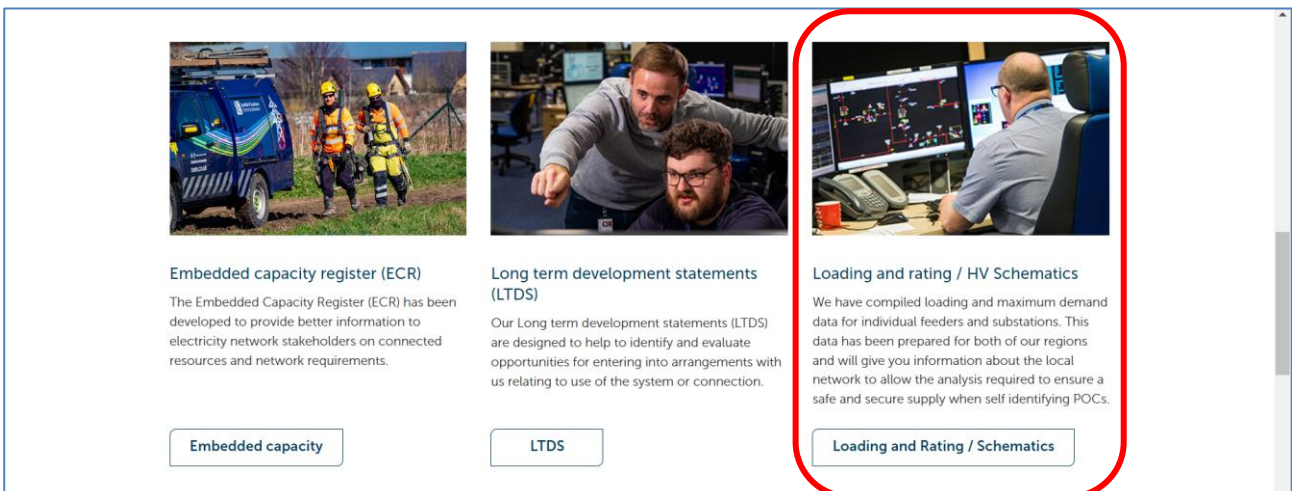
Embedded capacity register (ECR)

The Embedded Capacity Register (ECR) has been developed to provide better information to electricity network stakeholders on connected resources and network requirements.

Embedded capacity

Long term development statements (LTDS)

Our Long term development statements (LTDS) are designed to help to identify and evaluate opportunities for entering into arrangements with us relating to use of the system or connection.

LTDS

Loading and rating / HV Schematics

We have compiled loading and maximum demand data for individual feeders and substations. This data has been prepared for both of our regions and will give you information about the local network to allow the analysis required to ensure a safe and secure supply when self identifying POCs.

Loading and Rating / Schematics